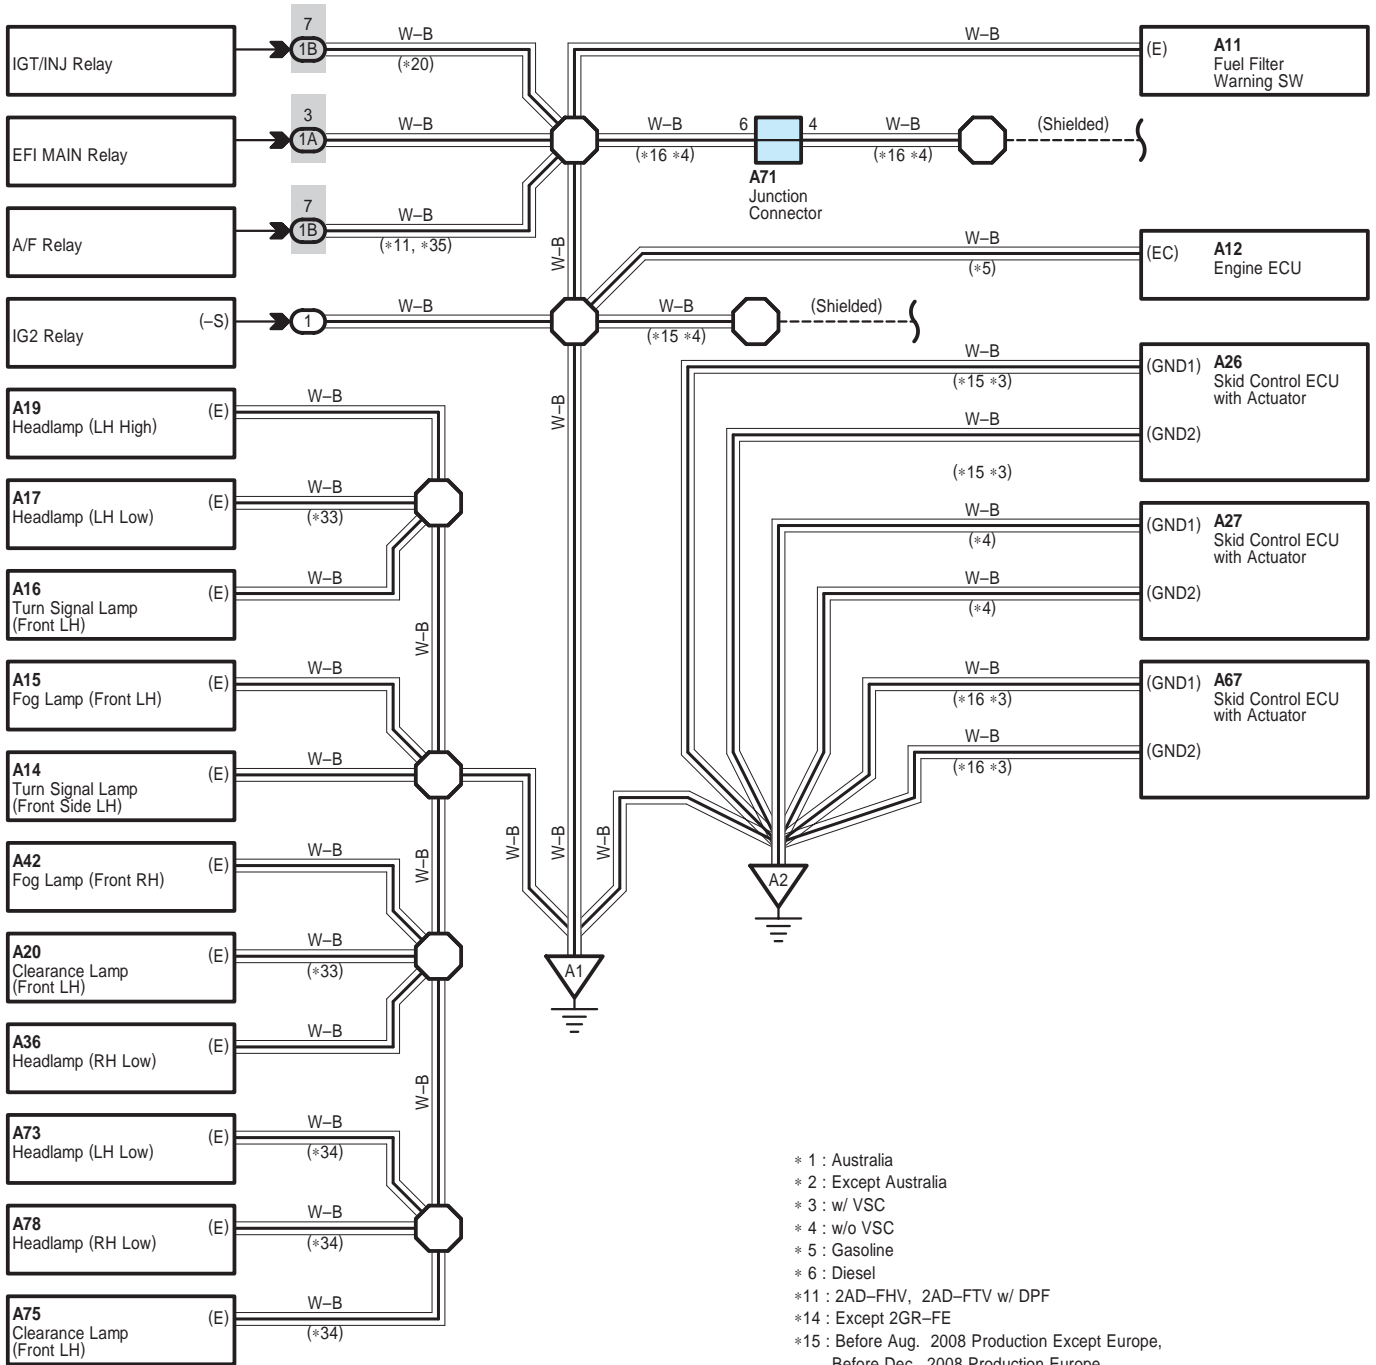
IGT/INJ Relay

7
1B
W–B
(∗20)

EFI MAIN Relay

3
1A
W–B

A/F Relay

7
1B
W–B
(∗11, ∗35)

IG2 Relay
(–S)
1
W–B

W–B
(E)
A11
Fuel Filter Warning SW

W–B
6
4
W–B
(Shielded)
(∗16 ∗4)
(∗16 ∗4)
A71
Junction Connector

W–B

W–B
(EC)
A12
Engine ECU
(∗5)

W–B
(Shielded)
(∗15 ∗4)

A19
Headlamp (LH High)
(E)
W–B

A17
Headlamp (LH Low)
(E)
W–B
(∗33)

A16
Turn Signal Lamp (Front LH)
(E)
W–B

W–B

A15
Fog Lamp (Front LH)
(E)
W–B

A14
Turn Signal Lamp (Front Side LH)
(E)
W–B

A42
Fog Lamp (Front RH)
(E)
W–B

A20
Clearance Lamp (Front LH)
(E)
W–B
(∗33)

A36
Headlamp (RH Low)
(E)
W–B

A73
Headlamp (LH Low)
(E)
W–B
(∗34)

A78
Headlamp (RH Low)
(E)
W–B
(∗34)

A75
Clearance Lamp (Front LH)
(E)
W–B
(∗34)

W–B
W–B
W–B
W–B
W–B
W–B

A1

W–B
(∗15 ∗3)
(GND1)
A26
Skid Control ECU with Actuator
W–B
(GND2)
(∗15 ∗3)

W–B
(∗4)
(GND1)
A27
Skid Control ECU with Actuator
W–B
(GND2)
(∗4)

W–B
(∗16 ∗3)
(GND1)
A67
Skid Control ECU with Actuator
W–B
(GND2)
(∗16 ∗3)

A2

∗ 1 : Australia
∗ 2 : Except Australia
∗ 3 : w/ VSC
∗ 4 : w/o VSC
∗ 5 : Gasoline
∗ 6 : Diesel
∗11 : 2AD–FHV, 2AD–FTV w/ DPF
∗14 : Except 2GR–FE
∗15 : Before Aug. 2008 Production Except Europe, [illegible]